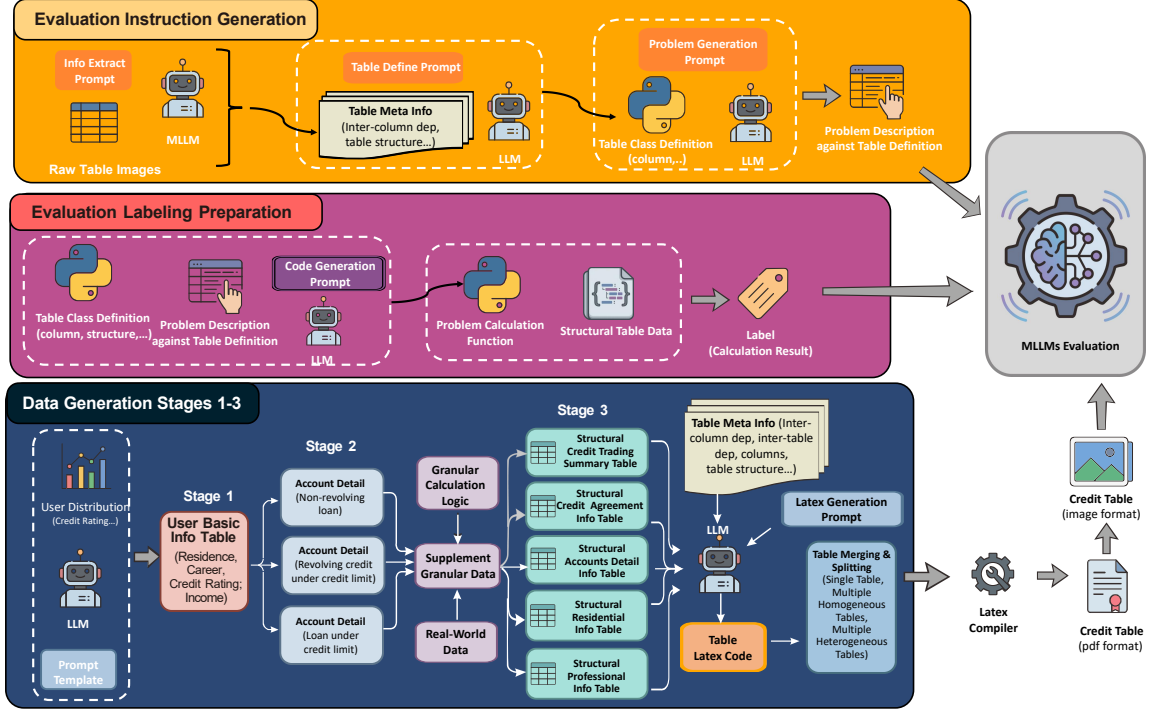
Evaluation Instruction Generation

Info Extract Prompt

MLLM

Raw Table Images

Table Define Prompt

Table Meta Info (Inter-column dep, table structure...)

LLM

Problem Generation Prompt

Table Class Definition (column,...)

LLM

Problem Description against Table Definition

Evaluation Labeling Preparation

Table Class Definition (column, structure,...)

Problem Description against Table Definition

Code Generation Prompt

LLM

Problem Calculation Function

Structural Table Data

Label (Calculation Result)

MLLMs Evaluation

Data Generation Stages 1-3

User Distribution (Credit Rating...)

LLM

Prompt Template

Stage 1

User Basic Info Table (Residence, Career, Credit Rating; Income)

Stage 2

Account Detail (Non-revolving loan)

Account Detail (Revolving credit under credit limit)

Account Detail (Loan under credit limit)

Granular Calculation Logic

Supplement Granular Data

Real-World Data

Stage 3

Structural Credit Trading Summary Table

Structural Credit Agreement Info Table

Structural Accounts Detail Info Table

Structural Residential Info Table

Structural Professional Info Table

Table Meta Info (Inter-column dep, inter-table dep, columns, table structure...)

LLM

Latex Generation Prompt

Table Latex Code

Table Merging & Splitting (Single Table, Multiple Homogeneous Tables, Multiple Heterogeneous Tables)

Latex Compiler

Credit Table (pdf format)

Credit Table (image format)